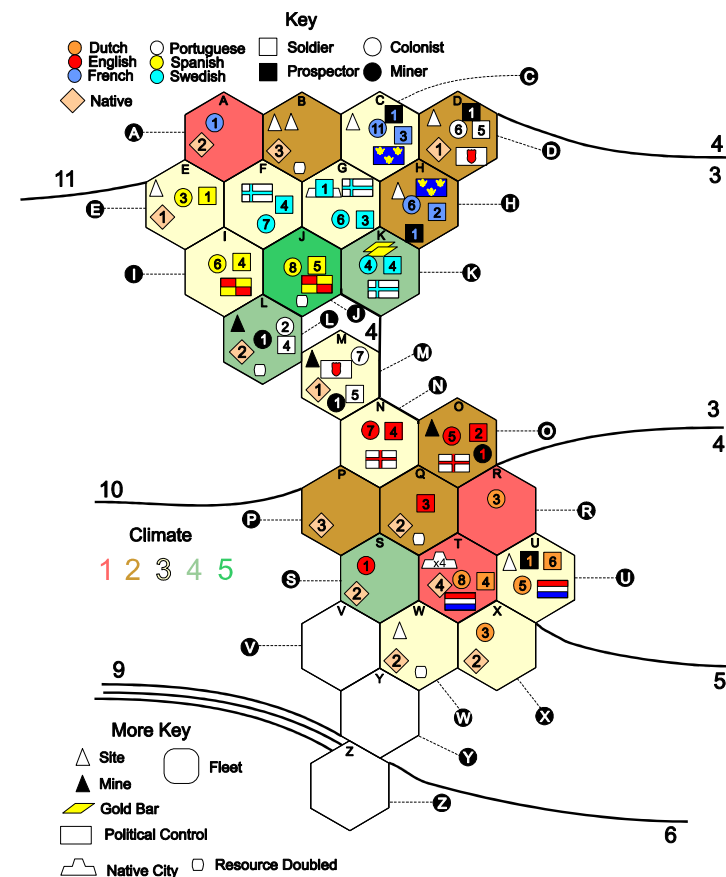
Key

Dutch
English
French
Native
Portuguese
Spanish
Swedish
Soldier
Prospector
Colonist
Miner

A B C D
A 1 2
B 3
C 11 3 1
D 1 6 5 1
C
D
4
3
11
E F G H
E 3 1 1
F 4 7
G 1 6 3
H 6 2 1
E
H
I J K
I 6 4
J 8 5
K 4 4
I
K
L 2 1 4 2
L
J
4
M 7 1 1 5
M
N
N 7 4
O 5 2 1
O
3
4
10
P 3
Q 3 2
R 3
P
R
Climate
1 2 3 4 5
S 1 2
T x4 4 8 4
U 1 6 5
S
U
V W X
V
W 2
X 3 2
9
Y
W
X
5
Y
Z
Z
6

More Key
Site
Mine
Gold Bar
Political Control
Native City
Fleet
Resource Doubled